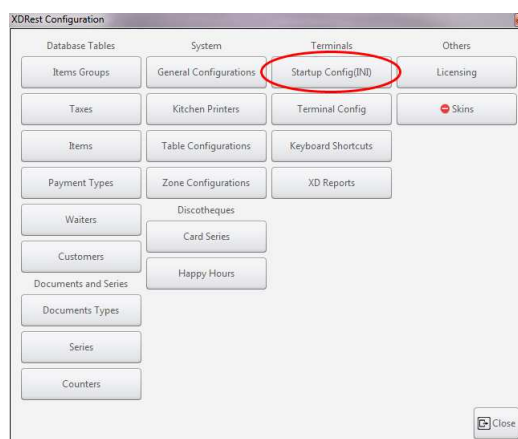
XDRest Configuration

Database Tables

Items Groups

Taxes

Items

Payment Types

Waiters

Customers

Documents and Series

Documents Types

Series

Counters

System

General Configurations

Kitchen Printers

Table Configurations

Zone Configurations

Discotheques

Card Series

Happy Hours

Terminals

Startup Config(INI)

Terminal Config

Keyboard Shortcuts

XD Reports

Others

Licensing

Skins

Close